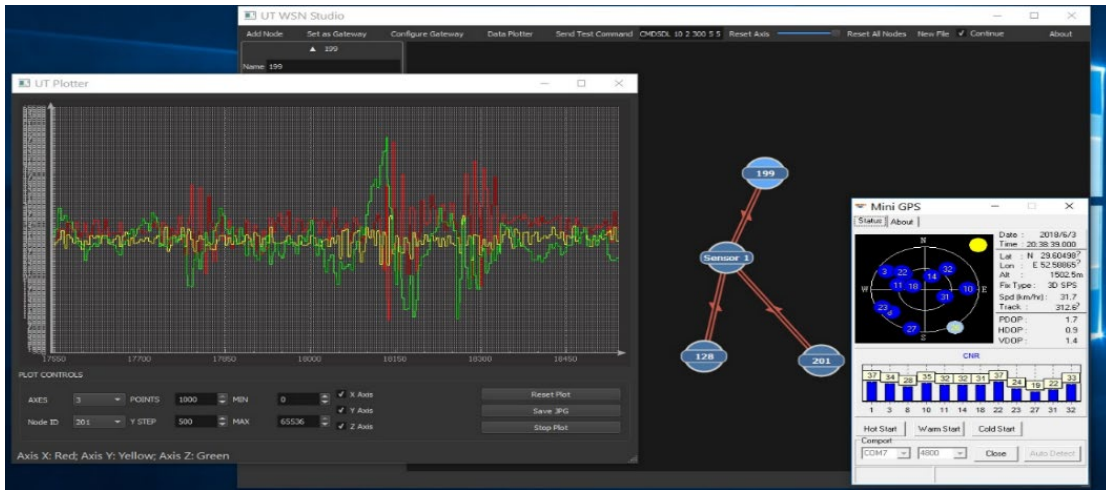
UT WSN Studio

Add Node | Set as Gateway | Configure Gateway | Data Plotter | Send Test Command | CMDSDL 10 2 300 5 5 | Reset Axis | Reset All Nodes | New File | ✓ Continue | About

▲ 199

Name 199

UT Plotter

17550 17700 17850 18000 18150 18300 18450

PLOT CONTROLS

AXES 3 POINTS 1000 MIN 0 ✓ X Axis

✓ Y Axis

Node ID 201 Y STEP 500 MAX 65536 ✓ Z Axis

Reset Plot

Save JPG

Stop Plot

Axis X: Red; Axis Y: Yellow; Axis Z: Green

199

Sensor 1

128

201

Mini GPS

Status | About

N
W E
S

3 22 14 32 11 18 10 31 23 27

Date : 2018/6/3
Time : 20:38:39.000
Lat : N 29.60498
Lon : E 52.50865
Alt : 1502.5m
Fix Type : 3D SPS
Spd (km/hr) : 31.7
Track : 312.6
PDOP : 1.7
HDOP : 0.9
VDOP : 1.4

CNR

37 34 28 35 32 32 31 37 24 19 22 33

1 3 8 10 11 14 18 22 23 27 31 32

Hot Start | Warm Start | Cold Start

Comport

COM7 | 4800 | Close | Auto Detect